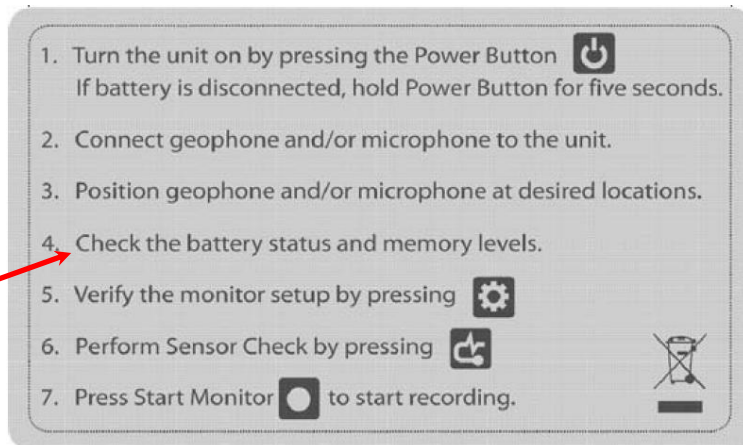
1. Turn the unit on by pressing the Power Button
If battery is disconnected, hold Power Button for five seconds.

2. Connect geophone and/or microphone to the unit.

3. Position geophone and/or microphone at desired locations.

4. Check the battery status and memory levels.

5. Verify the monitor setup by pressing

6. Perform Sensor Check by pressing

7. Press Start Monitor to start recording.